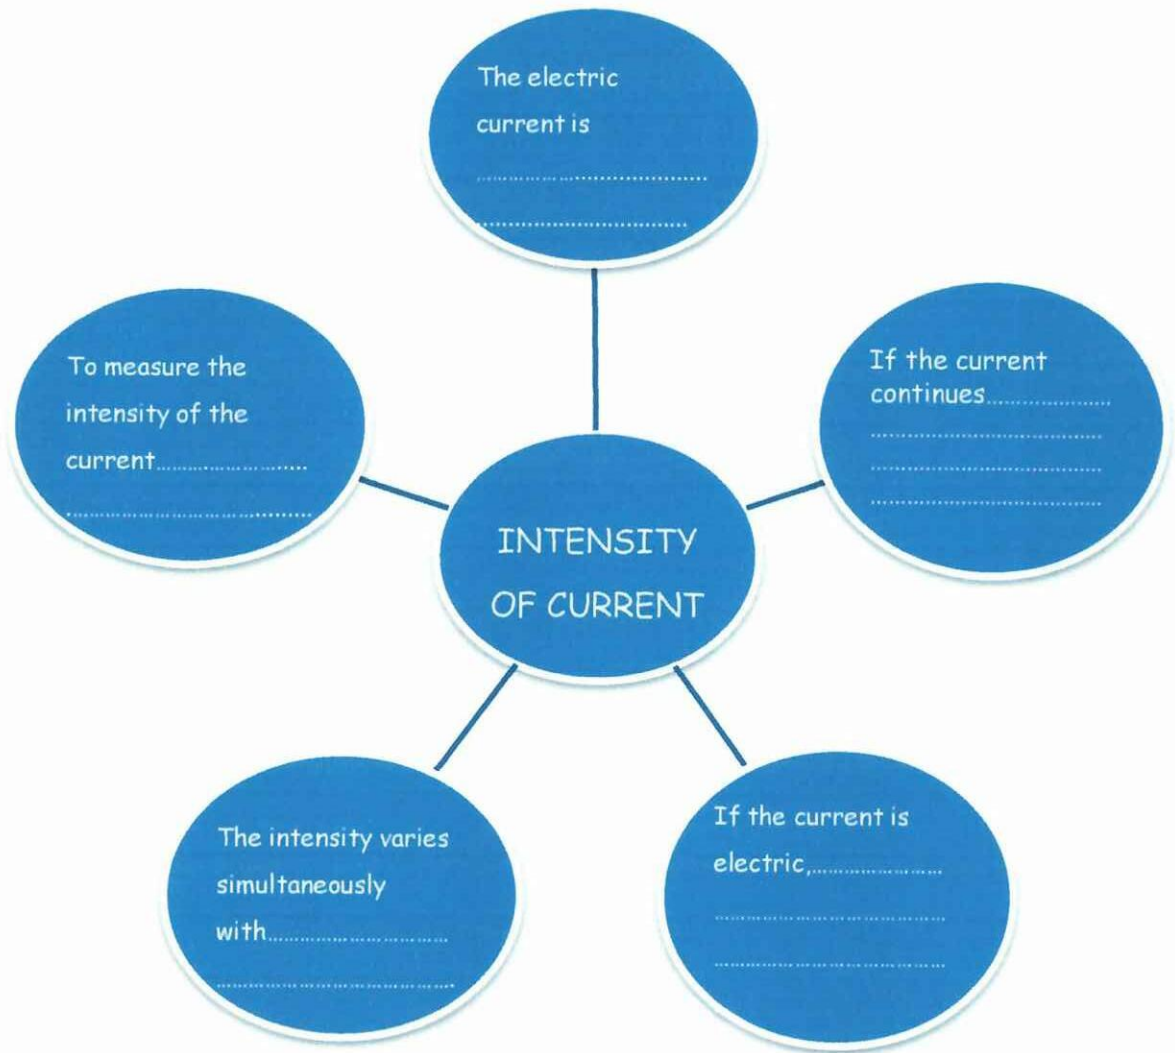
The electric current is
………………………………
………………………………

To measure the intensity of the current……………………
………………………………

If the current continues…………………
………………………………
………………………………
………………………………

INTENSITY OF CURRENT

The intensity varies simultaneously with…………………………
………………………………

If the current is electric,……………………
………………………………
………………………………